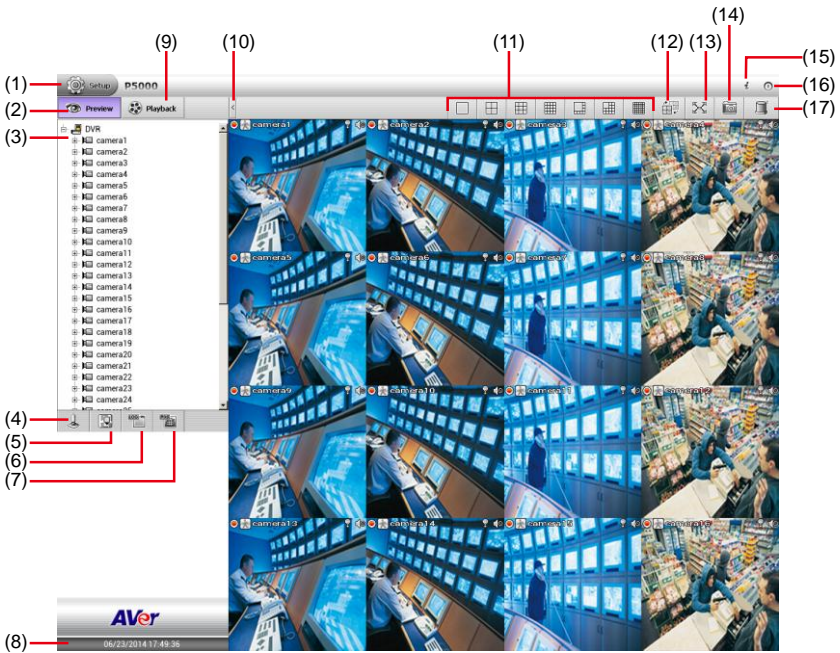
(1) Setup P5000
(2) Preview Playback
(3)
(4)
(5)
(6)
(7)
(8)
(9)
(10)
(11)
(12)
(13)
(14)
(15)
(16)
(17)

DVR
camera1
camera2
camera3
camera4
camera5
camera6
camera7
camera8
camera9
camera10
camera11
camera12
camera13
camera14
camera15
camera16
camera17
camera18
camera19
camera20
camera21
camera22
camera23
camera24

camera1 camera2 camera3 camera4
camera5 camera6 camera7 camera8
camera9 camera10 camera11 camera12
camera13 camera14 camera15 camera16

AVer
06/23/2014 17:49:36